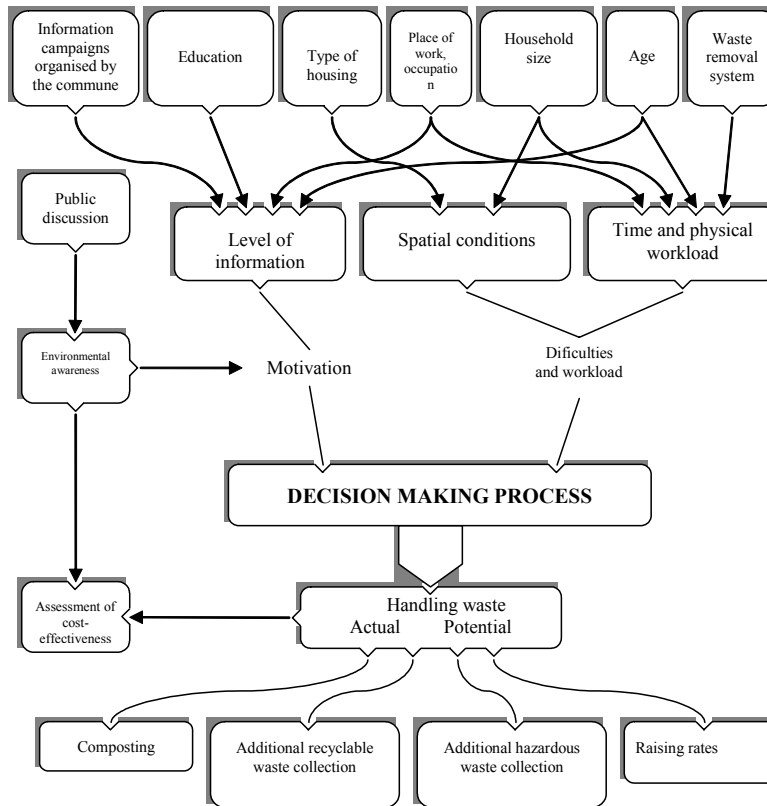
Information campaigns organised by the commune

Education

Type of housing

Place of work, occupation

Household size

Age

Waste removal system

Public discussion

Level of information

Spatial conditions

Time and physical workload

Environmental awareness

Motivation

Dificulties and workload

DECISION MAKING PROCESS

Assessment of cost-effectiveness

Handling waste
Actual Potential

Composting

Additional recyclable waste collection

Additional hazardous waste collection

Raising rates